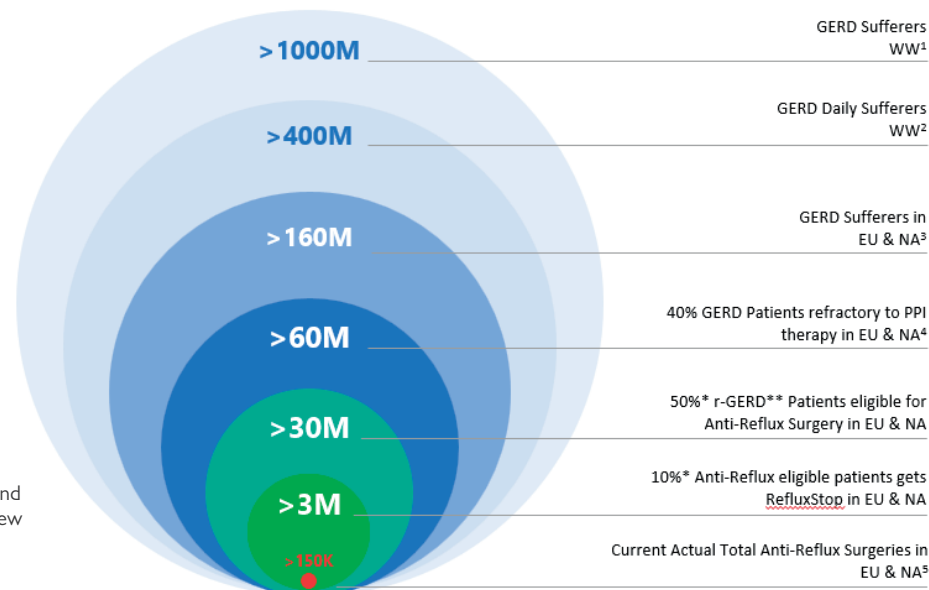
nd
ew

>1000M
GERD Sufferers WW$^1$

>400M
GERD Daily Sufferers WW$^2$

>160M
GERD Sufferers in EU & NA$^3$

>60M
40% GERD Patients refractory to PPI therapy in EU & NA$^4$

>30M
50%* r-GERD** Patients eligible for Anti-Reflux Surgery in EU & NA

>3M
10%* Anti-Reflux eligible patients gets RefluxStop in EU & NA

>150K
Current Actual Total Anti-Reflux Surgeries in EU & NA$^5$